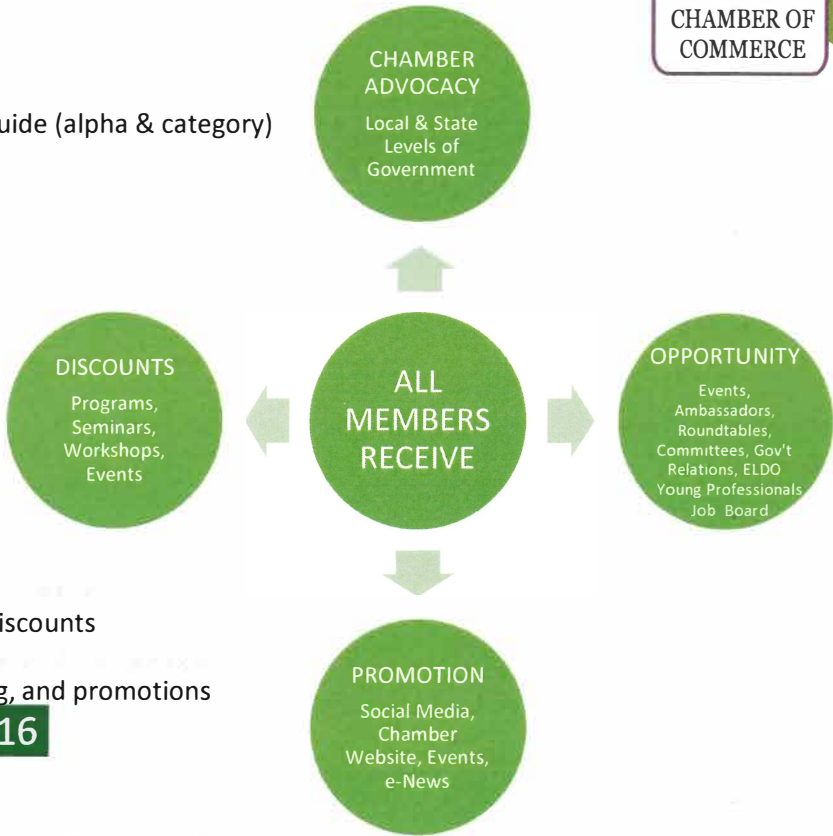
CHAMBER OF COMMERCE

uide (alpha & category)

CHAMBER ADVOCACY
Local & State Levels of Government

DISCOUNTS
Programs, Seminars, Workshops, Events

ALL MEMBERS RECEIVE

OPPORTUNITY
Events, Ambassadors, Roundtables, Committees, Gov't Relations, ELDO Young Professionals Job Board

iscounts

g, and promotions

16

PROMOTION
Social Media, Chamber Website, Events, e-News